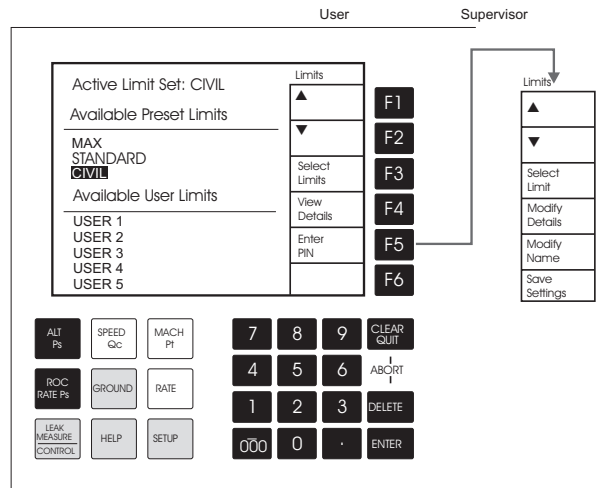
User

Supervisor

Active Limit Set: CIVIL

Available Preset Limits

MAX
STANDARD
CIVIL

Available User Limits

USER 1
USER 2
USER 3
USER 4
USER 5

Limits

▲

▼

Select Limits

View Details

Enter PIN

F1

F2

F3

F4

F5

F6

Limits

▲

▼

Select Limit

Modify Details

Modify Name

Save Settings

ALT Ps

SPEED Qc

MACH Pt

ROC RATE Ps

GROUND

RATE

LEAK MEASURE CONTROL

HELP

SETUP

7

8

9

CLEAR QUIT

4

5

6

ABORT

1

2

3

DELETE

000

0

.

ENTER